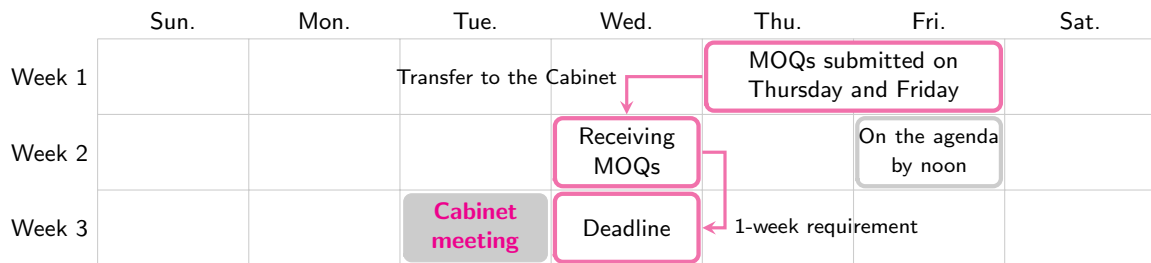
|  | Sun. | Mon. | Tue. | Wed. | Thu. | Fri. | Sat. |
|---|---|---|---|---|---|---|---|
| Week 1 |  |  | Transfer to the Cabinet |  | MOQs submitted on Thursday and Friday |  |  |
| Week 2 |  |  |  | Receiving MOQs |  | On the agenda by noon |  |
| Week 3 |  |  | Cabinet meeting | Deadline | 1-week requirement |  |  |